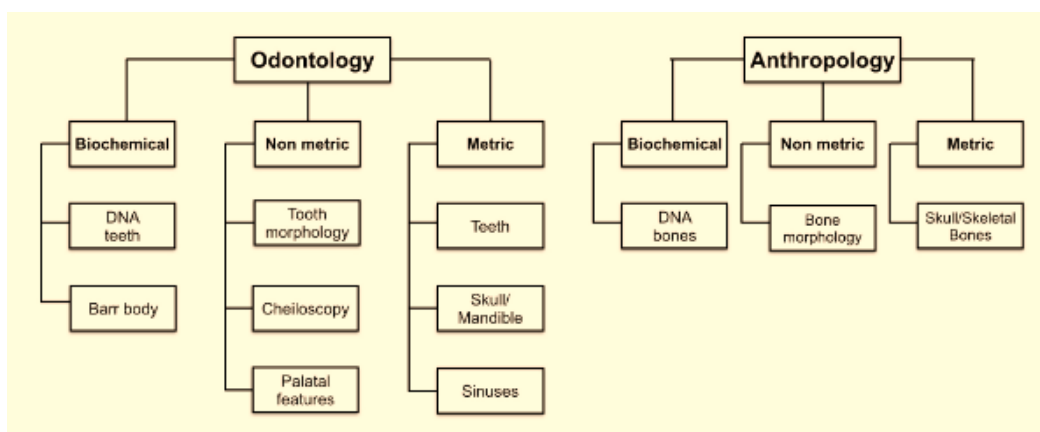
Odontology

Biochemical
DNA teeth
Barr body

Non metric
Tooth morphology
Cheiloscopy
Palatal features

Metric
Teeth
Skull/ Mandible
Sinuses

Anthropology

Biochemical
DNA bones

Non metric
Bone morphology

Metric
Skull/Skeletal Bones